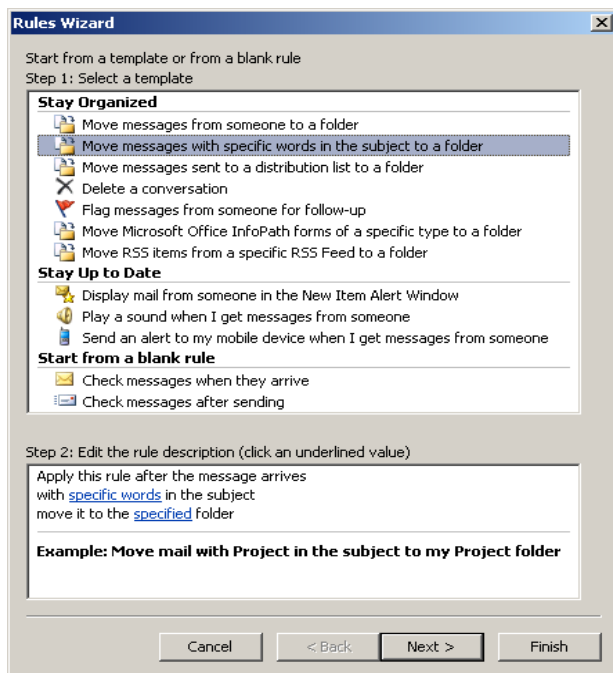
Rules Wizard

Start from a template or from a blank rule
Step 1: Select a template

Stay Organized
Move messages from someone to a folder
Move messages with specific words in the subject to a folder
Move messages sent to a distribution list to a folder
Delete a conversation
Flag messages from someone for follow-up
Move Microsoft Office InfoPath forms of a specific type to a folder
Move RSS items from a specific RSS Feed to a folder
Stay Up to Date
Display mail from someone in the New Item Alert Window
Play a sound when I get messages from someone
Send an alert to my mobile device when I get messages from someone
Start from a blank rule
Check messages when they arrive
Check messages after sending

Step 2: Edit the rule description (click an underlined value)
Apply this rule after the message arrives
with specific words in the subject
move it to the specified folder

Example: Move mail with Project in the subject to my Project folder

Cancel
< Back
Next >
Finish